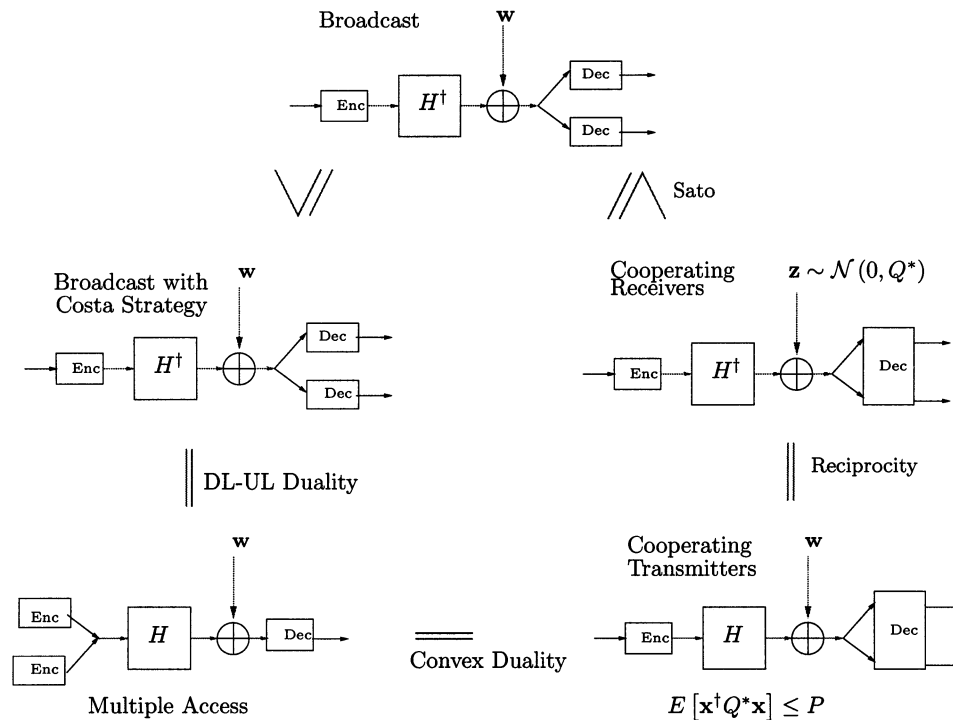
Broadcast

$\mathbf{w}$

Enc

$H^\dagger$

Dec

Dec

Sato

Broadcast with Costa Strategy

$\mathbf{w}$

Enc

$H^\dagger$

Dec

Dec

Cooperating Receivers

$\mathbf{z} \sim \mathcal{N}(0, Q^*)$

Enc

$H^\dagger$

Dec

DL-UL Duality

Reciprocity

$\mathbf{w}$

Enc

Enc

$H$

Dec

Convex Duality

Multiple Access

Cooperating Transmitters

$\mathbf{w}$

Enc

$H$

Dec

$E\left[\mathbf{x}^\dagger Q^* \mathbf{x}\right] \leq P$